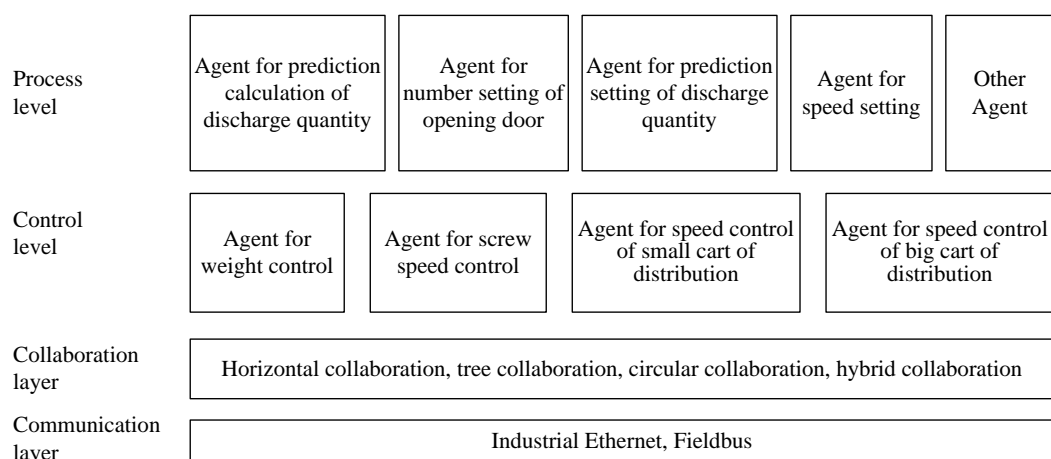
Process level

Agent for prediction calculation of discharge quantity

Agent for number setting of opening door

Agent for prediction setting of discharge quantity

Agent for speed setting

Other Agent

Control level

Agent for weight control

Agent for screw speed control

Agent for speed control of small cart of distribution

Agent for speed control of big cart of distribution

Collaboration layer

Horizontal collaboration, tree collaboration, circular collaboration, hybrid collaboration

Communication layer

Industrial Ethernet, Fieldbus